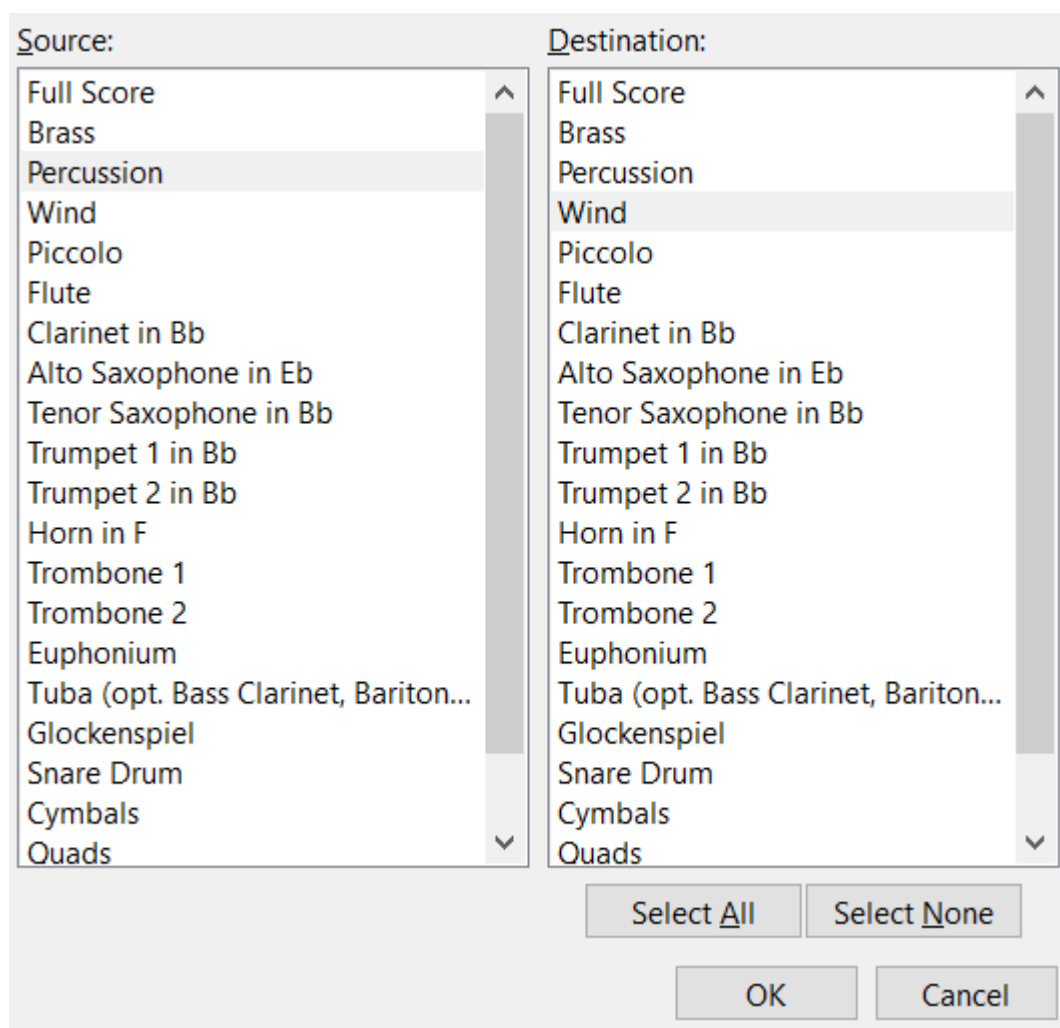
Source:

Full Score
Brass
Percussion
Wind
Piccolo
Flute
Clarinet in Bb
Alto Saxophone in Eb
Tenor Saxophone in Bb
Trumpet 1 in Bb
Trumpet 2 in Bb
Horn in F
Trombone 1
Trombone 2
Euphonium
Tuba (opt. Bass Clarinet, Bariton...
Glockenspiel
Snare Drum
Cymbals
Quads

Destination:

Full Score
Brass
Percussion
Wind
Piccolo
Flute
Clarinet in Bb
Alto Saxophone in Eb
Tenor Saxophone in Bb
Trumpet 1 in Bb
Trumpet 2 in Bb
Horn in F
Trombone 1
Trombone 2
Euphonium
Tuba (opt. Bass Clarinet, Bariton...
Glockenspiel
Snare Drum
Cymbals
Quads

Select All
Select None

OK
Cancel